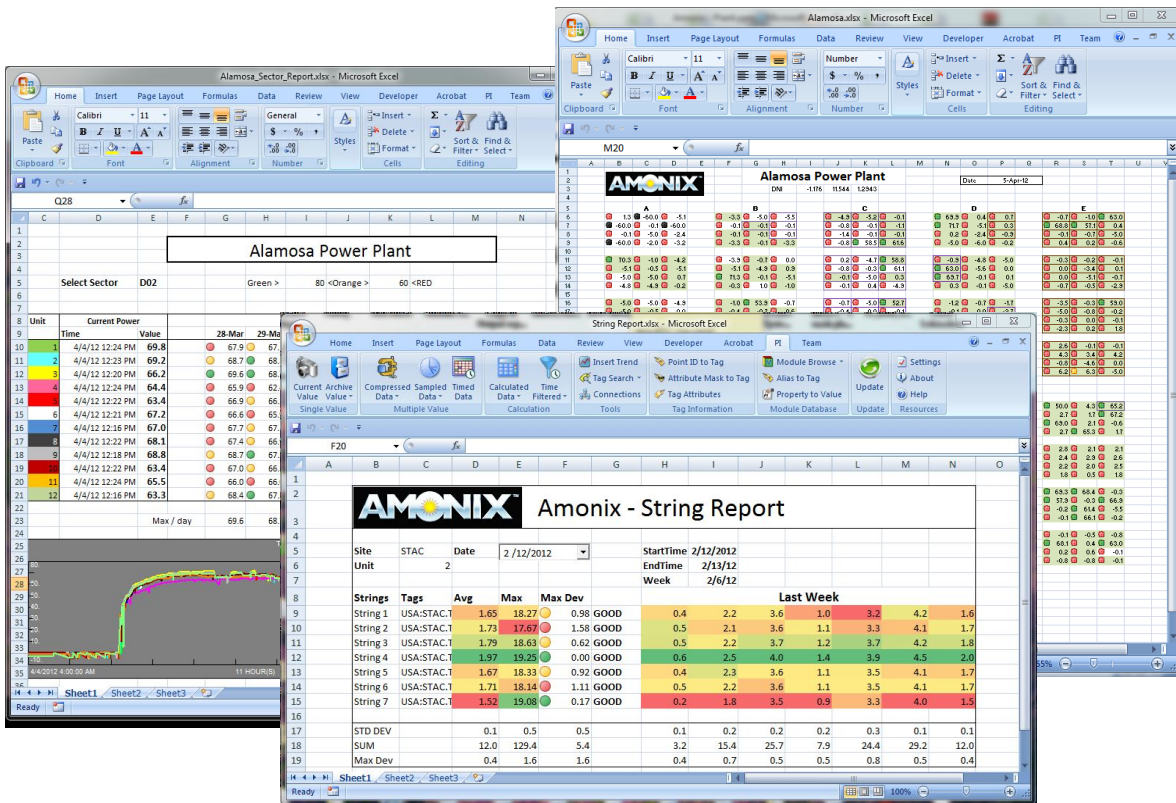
Alamosa.xlsx - Microsoft Excel

Home Insert Page Layout Formulas Data Review View Developer Acrobat PI Team

Calibri 11 Number Styles Insert Delete Format Sort & Filter Find & Select

Clipboard Font Alignment Number Cells Editing

M20

AMONIX

Alamosa Power Plant

DNI -1.176 11.544 1.2943

Date 5-Apr-12

A B C D E

Alamosa_Sector_Report.xlsx - Microsoft Excel

Home Insert Page Layout Formulas Data Review View Developer Acrobat PI Team

Paste Calibri 11 General Styles Insert Delete Format Sort & Filter Find & Select

Clipboard Font Alignment Number Cells Editing

Q28

Alamosa Power Plant

Select Sector D02 Green > 80 <Orange > 60 <RED

| Unit | Current Power Time | Value | 28-Mar | 29-Mar |
|---|---|---|---|---|
| 1 | 4/4/12 12:24 PM | 69.8 | 67.9 | 67. |
| 2 | 4/4/12 12:23 PM | 69.2 | 68.7 | 67. |
| 3 | 4/4/12 12:20 PM | 66.2 | 69.6 | 67. |
| 4 | 4/4/12 12:24 PM | 64.4 | 65.9 | 62. |
| 5 | 4/4/12 12:22 PM | 63.4 | 66.9 | 66. |
| 6 | 4/4/12 12:21 PM | 67.2 | 66.6 | 65. |
| 7 | 4/4/12 12:16 PM | 67.0 | 66.6 | 67. |
| 8 | 4/4/12 12:22 PM | 68.1 | 67.4 | 66. |
| 9 | 4/4/12 12:18 PM | 68.8 | 68.7 | 67. |
| 10 | 4/4/12 12:22 PM | 63.4 | 67.0 | 66. |
| 11 | 4/4/12 12:24 PM | 65.5 | 66.0 | 66. |
| 12 | 4/4/12 12:16 PM | 63.3 | 68.4 | 67. |

Max / day 69.6 68.

4/4/2012 4:00:00 AM 11 HOUR(S)

Sheet1 Sheet2 Sheet3

Ready

String Report.xlsx - Microsoft Excel

Home Insert Page Layout Formulas Data Review View Developer Acrobat PI Team

Current Value Archive Value Compressed Data Sampled Data Timed Data Calculated Data Time Filtered Insert Trend Tag Search Connections Point ID to Tag Attribute Mask to Tag Tag Attributes Module Browse Alias to Tag Property to Value Update Settings About Help

Single Value Multiple Value Calculation Tools Tag Information Module Database Update Resources

F20

AMONIX Amonix - String Report

Site STAC Date 2 /12/2012 StartTime 2/12/2012
Unit 2 EndTime 2/13/12
Week 2/6/12

| Strings | Tags | Avg | Max | Max Dev | | | | | Last Week | | | |
|---|---|---|---|---|---|---|---|---|---|---|---|---|
| String 1 | USA:STAC.T | 1.65 | 18.27 | 0.98 | GOOD | 0.4 | 2.2 | 3.6 | 1.0 | 3.2 | 4.2 | 1.6 |
| String 2 | USA:STAC.T | 1.73 | 17.67 | 1.58 | GOOD | 0.5 | 2.1 | 3.6 | 1.1 | 3.3 | 4.1 | 1.7 |
| String 3 | USA:STAC.T | 1.79 | 18.63 | 0.62 | GOOD | 0.5 | 2.2 | 3.7 | 1.2 | 3.7 | 4.2 | 1.8 |
| String 4 | USA:STAC.T | 1.97 | 19.25 | 0.00 | GOOD | 0.6 | 2.5 | 4.0 | 1.4 | 3.9 | 4.5 | 2.0 |
| String 5 | USA:STAC.T | 1.67 | 18.33 | 0.92 | GOOD | 0.4 | 2.3 | 3.6 | 1.1 | 3.5 | 4.1 | 1.7 |
| String 6 | USA:STAC.T | 1.71 | 18.14 | 1.11 | GOOD | 0.5 | 2.2 | 3.6 | 1.1 | 3.5 | 4.1 | 1.7 |
| String 7 | USA:STAC.T | 1.52 | 19.08 | 0.17 | GOOD | 0.2 | 1.8 | 3.5 | 0.9 | 3.3 | 4.0 | 1.5 |
| STD DEV | | 0.1 | 0.5 | 0.5 | | 0.1 | 0.2 | 0.2 | 0.2 | 0.3 | 0.1 | 0.1 |
| SUM | | 12.0 | 129.4 | 5.4 | | 3.2 | 15.4 | 25.7 | 7.9 | 24.4 | 29.2 | 12.0 |
| Max Dev | | 0.4 | 1.6 | 1.6 | | 0.4 | 0.7 | 0.5 | 0.5 | 0.8 | 0.5 | 0.4 |

Sheet1 Sheet2 Sheet3

Ready 100%